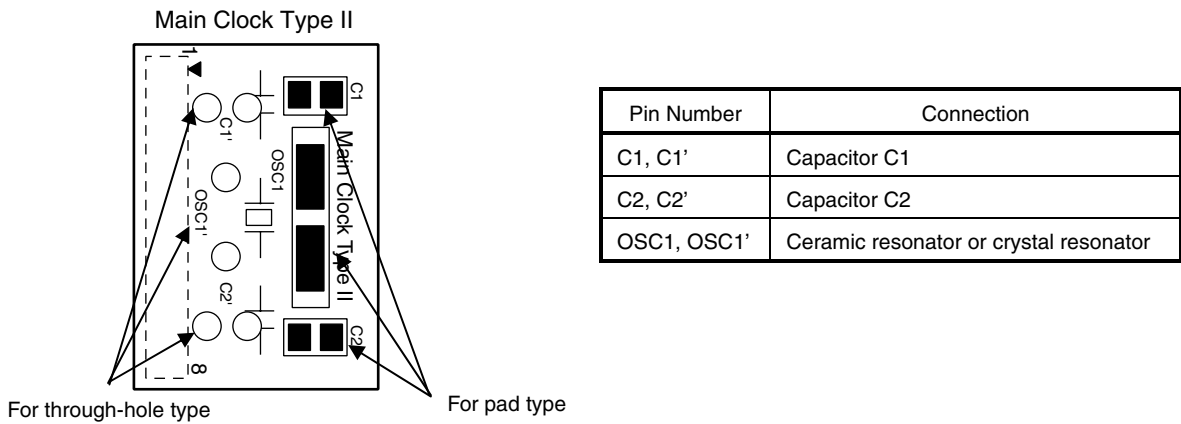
Main Clock Type II

1

C1

C1'

Main Clock Type II

OSC1

OSC1'

C2'

C2

8

For through-hole type

For pad type

| Pin Number | Connection |
|---|---|
| C1, C1' | Capacitor C1 |
| C2, C2' | Capacitor C2 |
| OSC1, OSC1' | Ceramic resonator or crystal resonator |